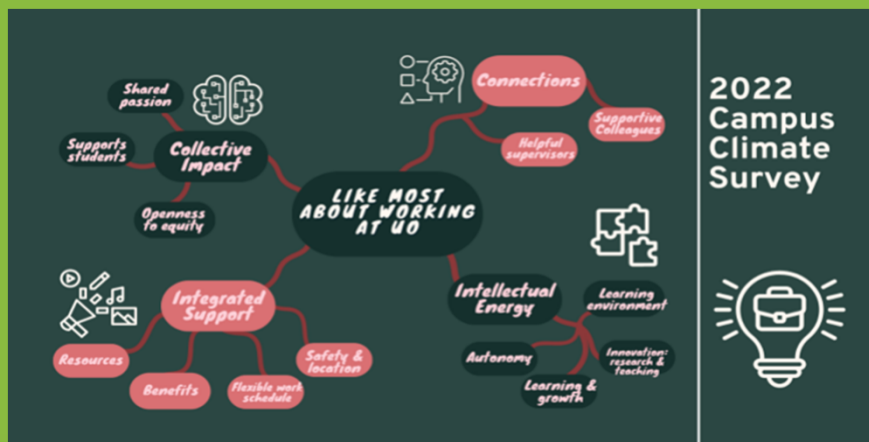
LIKE MOST ABOUT WORKING AT UO

Collective Impact

Shared passion

Supports students

Openness to equity

Connections

Supportive Colleagues

Helpful supervisors

Integrated Support

Resources

Benefits

Flexible work schedule

Safety & location

Intellectual Energy

Learning environment

Innovation: research & teaching

Autonomy

Learning & growth

2022 Campus Climate Survey